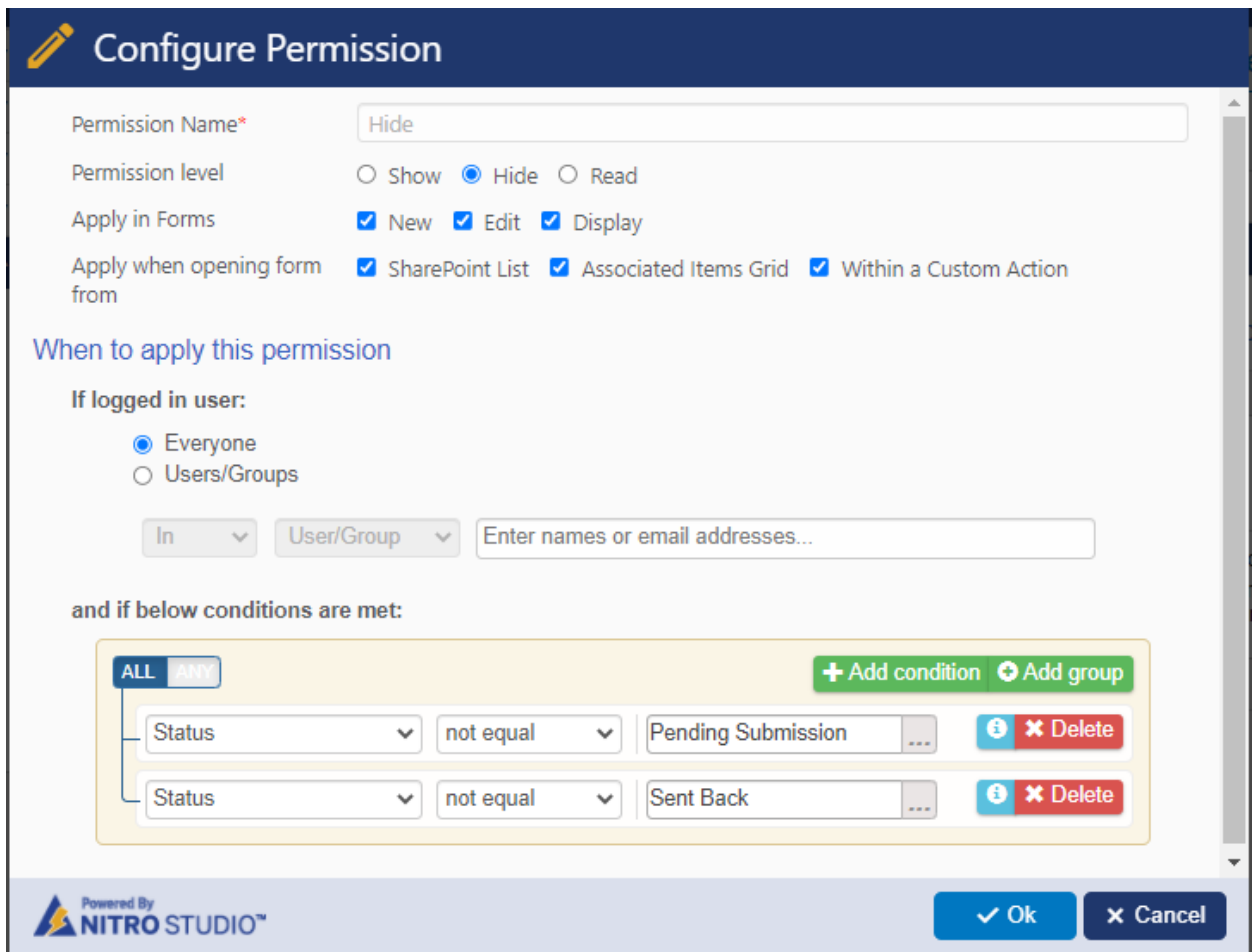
Configure Permission

Permission Name*
Hide

Permission level
Show Hide Read

Apply in Forms
New Edit Display

Apply when opening form from
SharePoint List Associated Items Grid Within a Custom Action

When to apply this permission

If logged in user:

Everyone
Users/Groups

In User/Group Enter names or email addresses...

and if below conditions are met:

ALL ANY
Add condition Add group

Status not equal Pending Submission ... Delete

Status not equal Sent Back ... Delete

Powered By NITRO STUDIO™

Ok Cancel